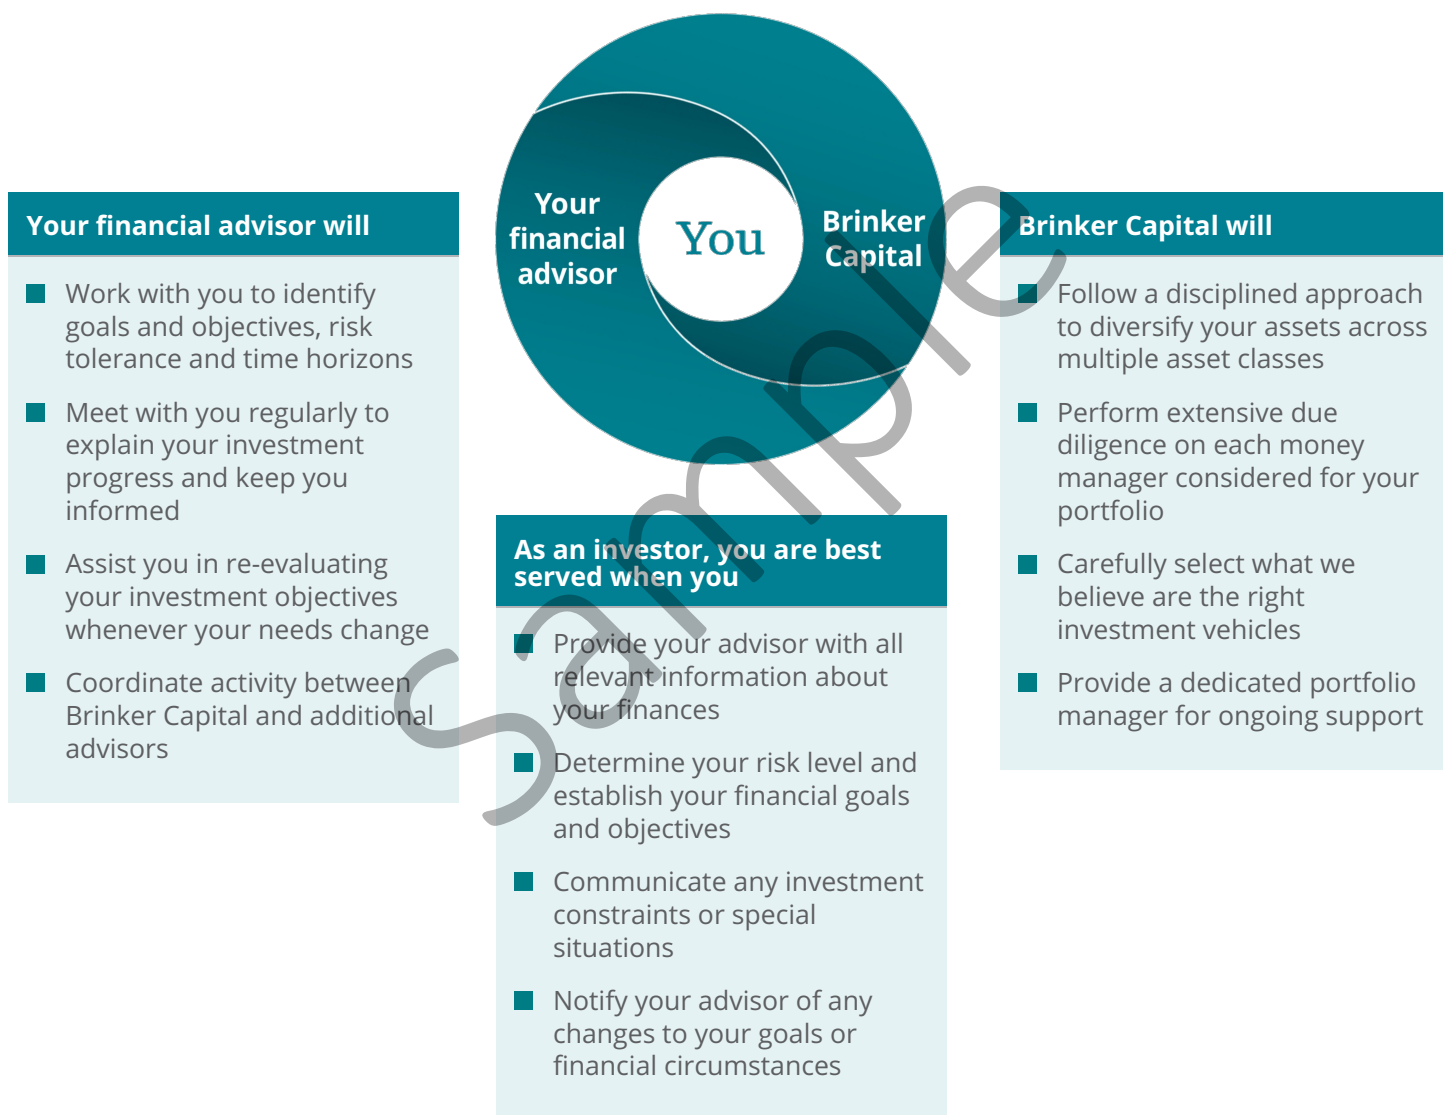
Your financial advisor

You

Brinker Capital

Your financial advisor will

Work with you to identify goals and objectives, risk tolerance and time horizons

Meet with you regularly to explain your investment progress and keep you informed

Assist you in re-evaluating your investment objectives whenever your needs change

Coordinate activity between Brinker Capital and additional advisors

As an investor, you are best served when you

Provide your advisor with all relevant information about your finances

Determine your risk level and establish your financial goals and objectives

Communicate any investment constraints or special situations

Notify your advisor of any changes to your goals or financial circumstances

Brinker Capital will

Follow a disciplined approach to diversify your assets across multiple asset classes

Perform extensive due diligence on each money manager considered for your portfolio

Carefully select what we believe are the right investment vehicles

Provide a dedicated portfolio manager for ongoing support

Sample